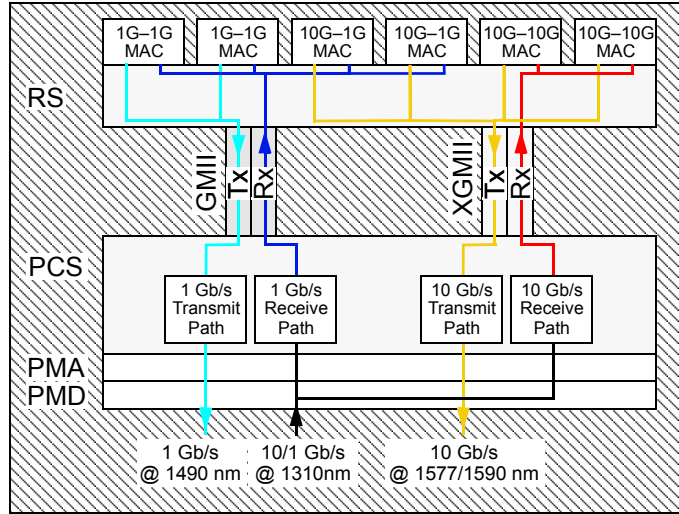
1G–1G MAC

1G–1G MAC

10G–1G MAC

10G–1G MAC

10G–10G MAC

10G–10G MAC

RS

GMII

Tx

Rx

XGMII

Tx

Rx

PCS

1 Gb/s Transmit Path

1 Gb/s Receive Path

10 Gb/s Transmit Path

10 Gb/s Receive Path

PMA

PMD

1 Gb/s @ 1490 nm

10/1 Gb/s @ 1310nm

10 Gb/s @ 1577/1590 nm